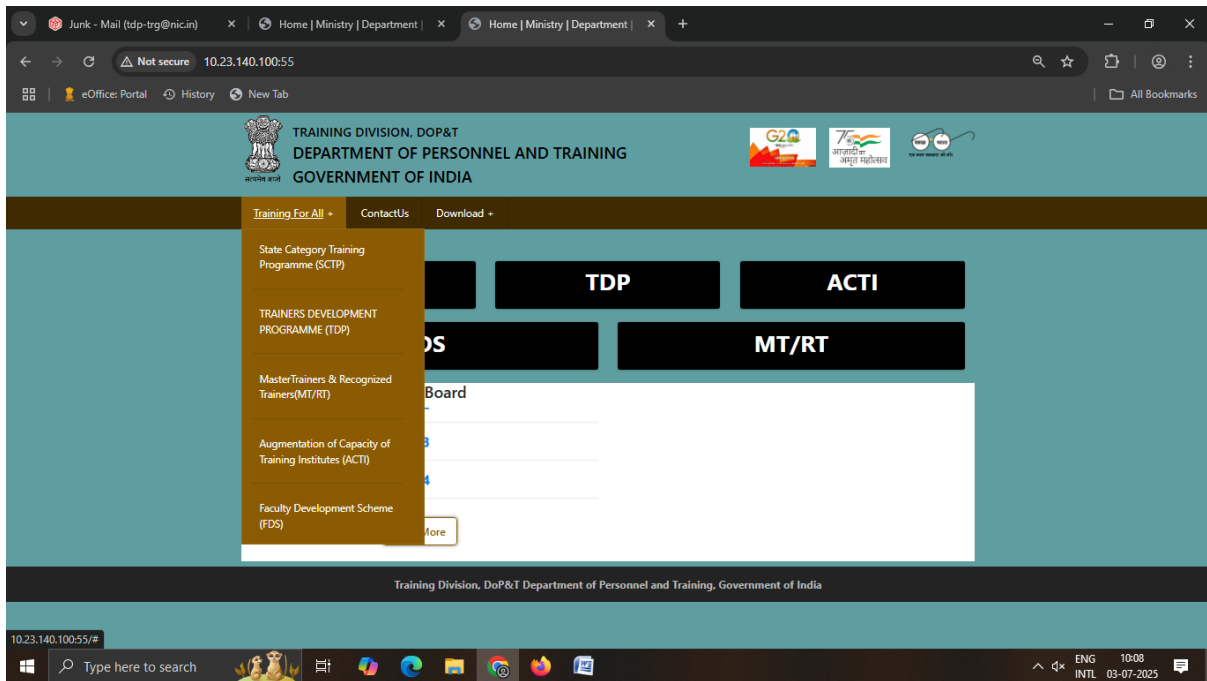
Junk - Mail (tdp-trg@nic.in) × Home | Ministry | Department | × Home | Ministry | Department | × +

Not secure 10.23.140.100:55

eOffice: Portal History New Tab All Bookmarks

सत्यमेव जयते
TRAINING DIVISION, DOP&T
DEPARTMENT OF PERSONNEL AND TRAINING
GOVERNMENT OF INDIA

G20
आज़ादी का अमृत महोत्सव

Training For All + ContactUs Download +

State Category Training Programme (SCTP)

TRAINERS DEVELOPMENT PROGRAMME (TDP)

MasterTrainers & Recognized Trainers(MT/RT)

Augmentation of Capacity of Training Institutes (ACTI)

Faculty Development Scheme (FDS)

TDP ACTI
DS MT/RT

Board
3
4
More

Training Division, DoP&T Department of Personnel and Training, Government of India

10.23.140.100:55/#

Type here to search

ENG INTL 10:08 03-07-2025